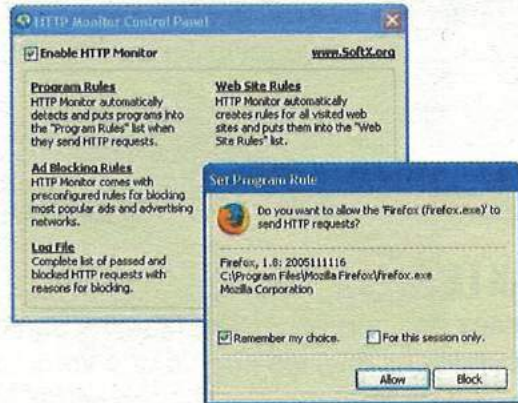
HTTP Monitor Control Panel

Enable HTTP Monitor

www.SoftX.org

Program Rules
HTTP Monitor automatically detects and puts programs into the "Program Rules" list when they send HTTP requests.

Web Site Rules
HTTP Monitor automatically creates rules for all visited web sites and puts them into the "Web Site Rules" list.

Ad Blocking Rules
HTTP Monitor comes with preconfigured rules for blocking most popular ads and advertising networks.

Log File
Complete list of passed and blocked HTTP requests with reasons for blocking.

Set Program Rule

Do you want to allow the 'Firefox (firefox.exe)' to send HTTP requests?

Firefox, 1.8: 2005111116
C:\Program Files\Mozilla Firefox\firefox.exe
Mozilla Corporation

Remember my choice.

For this session only.

Allow

Block